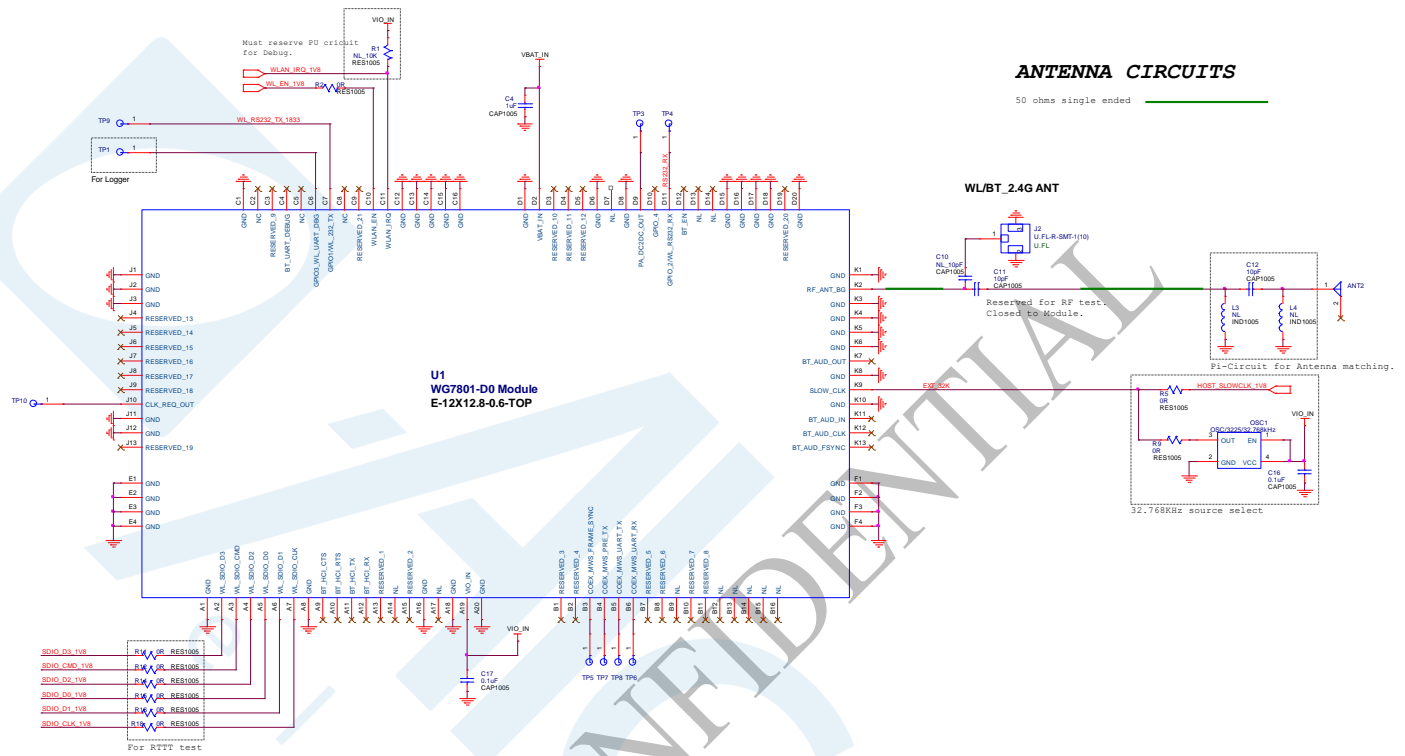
Must reserve PU circuit for Debug.

VIO_IN
R1
NL_10K
RES1005

WLAN_IRQ_1V8
WL_EN_1V8
R2 0R
RES1005

VBAT_IN
C4
1uF
CAP1005

TP3
TP4

TP9
WL_RS232_TX_1833
TP1
For Logger

RS232_RX

ANTENNA CIRCUITS

50 ohms single ended

WL/BT_2.4G ANT

J2
U.FL-R-SMT-1(10)
U.FL

C10
NL_10pF
CAP1005
C11
10pF
CAP1005

Reserved for RF test.
Closed to Module.

C12
10pF
CAP1005
L3
NL
IND1005
L4
NL
IND1005
ANT2

Pi-Circuit for Antenna matching.

C1 C2 C3 C4 C5 C6 C7 C8 C9 C10 C11 C12 C13 C14 C15 C16
GND NC RESERVED_9 BT_UART_DEBUG NC GPIO3_WL_UART_DBG GPIO1/WL_232_TX NC RESERVED_21 WLAN_EN WLAN_IRQ GND GND GND GND GND

D1 D2 D3 D4 D5 D6 D7 D8 D9 D10 D11 D12 D13 D14 D15 D16 D17 D18 D19 D20
GND VBAT_IN GND RESERVED_10 RESERVED_11 RESERVED_12 GND NL GND PA_DC2DC_OUT GPIO_4 GPIO_2/WL_RS232_RX BT_EN NL NL GND GND GND RESERVED_20 GND

J1 GND
J2 GND
J3 GND
J4 RESERVED_13
J5 RESERVED_14
J6 RESERVED_15
J7 RESERVED_16
J8 RESERVED_17
J9 RESERVED_18
TP10
J10 CLK_REQ_OUT
J11 GND
J12 GND
J13 RESERVED_19

E1 GND
E2 GND
E3 GND
E4 GND

U1
WG7801-D0 Module
E-12X12.8-0.6-TOP

K1 GND
K2 RF_ANT_BG
K3 GND
K4 GND
K5 GND
K6 GND
K7 BT_AUD_OUT
K8 GND
K9 SLOW_CLK
K10 GND
K11 BT_AUD_IN
K12 BT_AUD_CLK
K13 BT_AUD_FSYNC

F1 GND
F2 GND
F3 GND
F4 GND

EXT_32K
HOST_SLOWCLK_1V8
R5
0R
RES1005
R9
0R
RES1005
OSC1
OSC/3225/32.768kHz
OUT EN
GND VCC
VIO_IN
C16
0.1uF
CAP1005

32.768KHz source select

A1 A2 A3 A4 A5 A6 A7 A8 A9 A10 A11 A12 A13 A14 A15 A16 A17 A18 A19 A20
GND WL_SDIO_D3 WL_SDIO_CMD WL_SDIO_D2 WL_SDIO_D0 WL_SDIO_D1 WL_SDIO_CLK GND BT_HCI_CTS BT_HCI_RTS BT_HCI_TX BT_HCI_RX RESERVED_1 NL RESERVED_2 GND NL GND VIO_IN GND

B1 B2 B3 B4 B5 B6 B7 B8 B9 B10 B11 B12 B13 B14 B15 B16
RESERVED_3 RESERVED_4 COEX_MWS_FRAME_SYNC COEX_MWS_PRE_TX COEX_MWS_UART_TX COEX_MWS_UART_RX RESERVED_5 RESERVED_6 NL NL RESERVED_7 RESERVED_8 NL NL NL NL

VIO_IN
C17
0.1uF
CAP1005

TP5 TP7 TP8 TP6

SDIO_D3_1V8 R14 0R RES1005
SDIO_CMD_1V8 R16 0R RES1005
SDIO_D2_1V8 R16 0R RES1005
SDIO_D0_1V8 R16 0R RES1005
SDIO_D1_1V8 R16 0R RES1005
SDIO_CLK_1V8 R19 0R RES1005
For RTTT test

CONFIDENTIAL